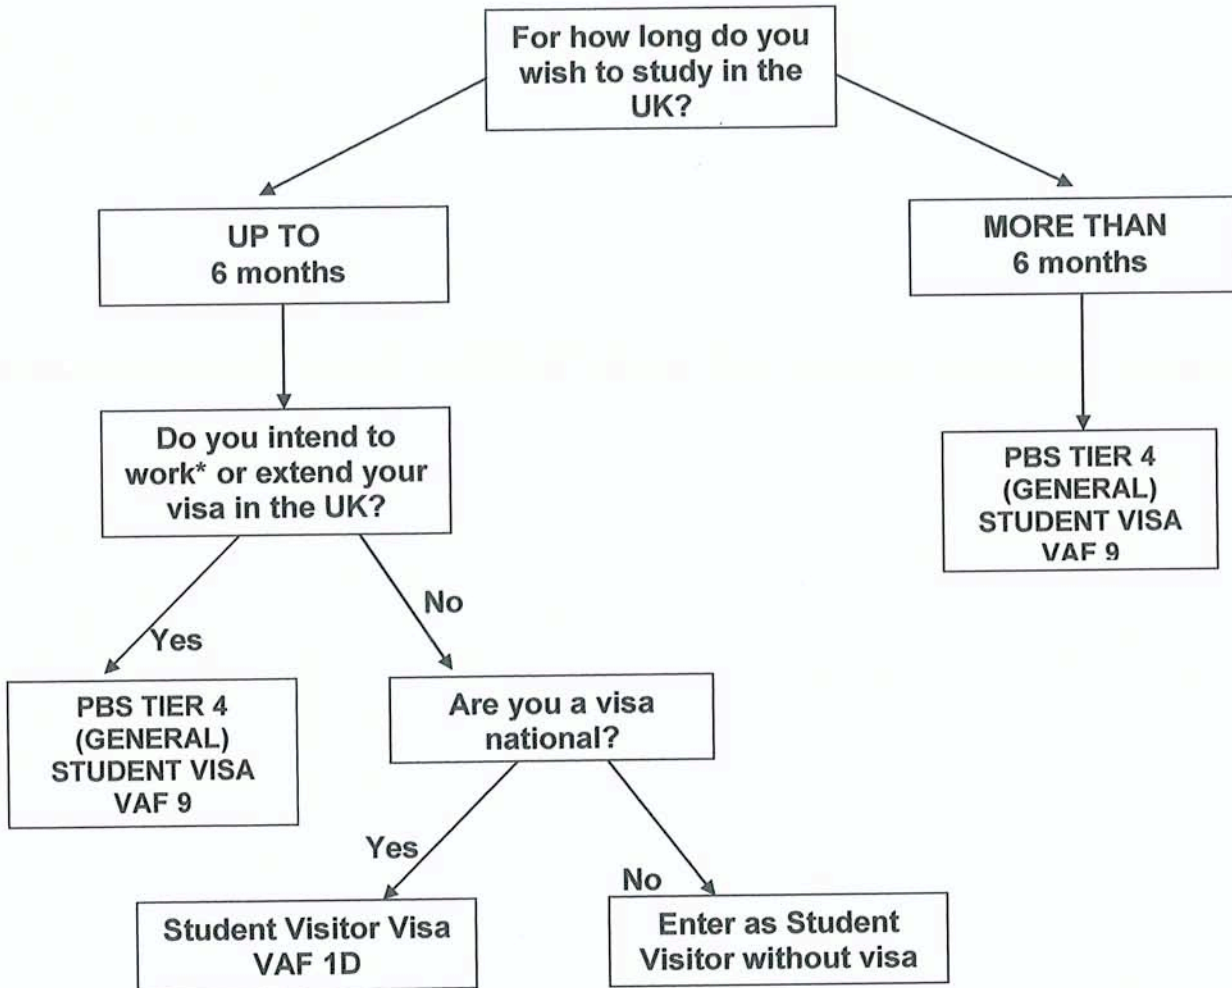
For how long do you wish to study in the UK?

UP TO 6 months

MORE THAN 6 months

Do you intend to work* or extend your visa in the UK?

PBS TIER 4 (GENERAL) STUDENT VISA VAF 9

Yes

No

PBS TIER 4 (GENERAL) STUDENT VISA VAF 9

Are you a visa national?

Yes

No

Student Visitor Visa VAF 1D

Enter as Student Visitor without visa